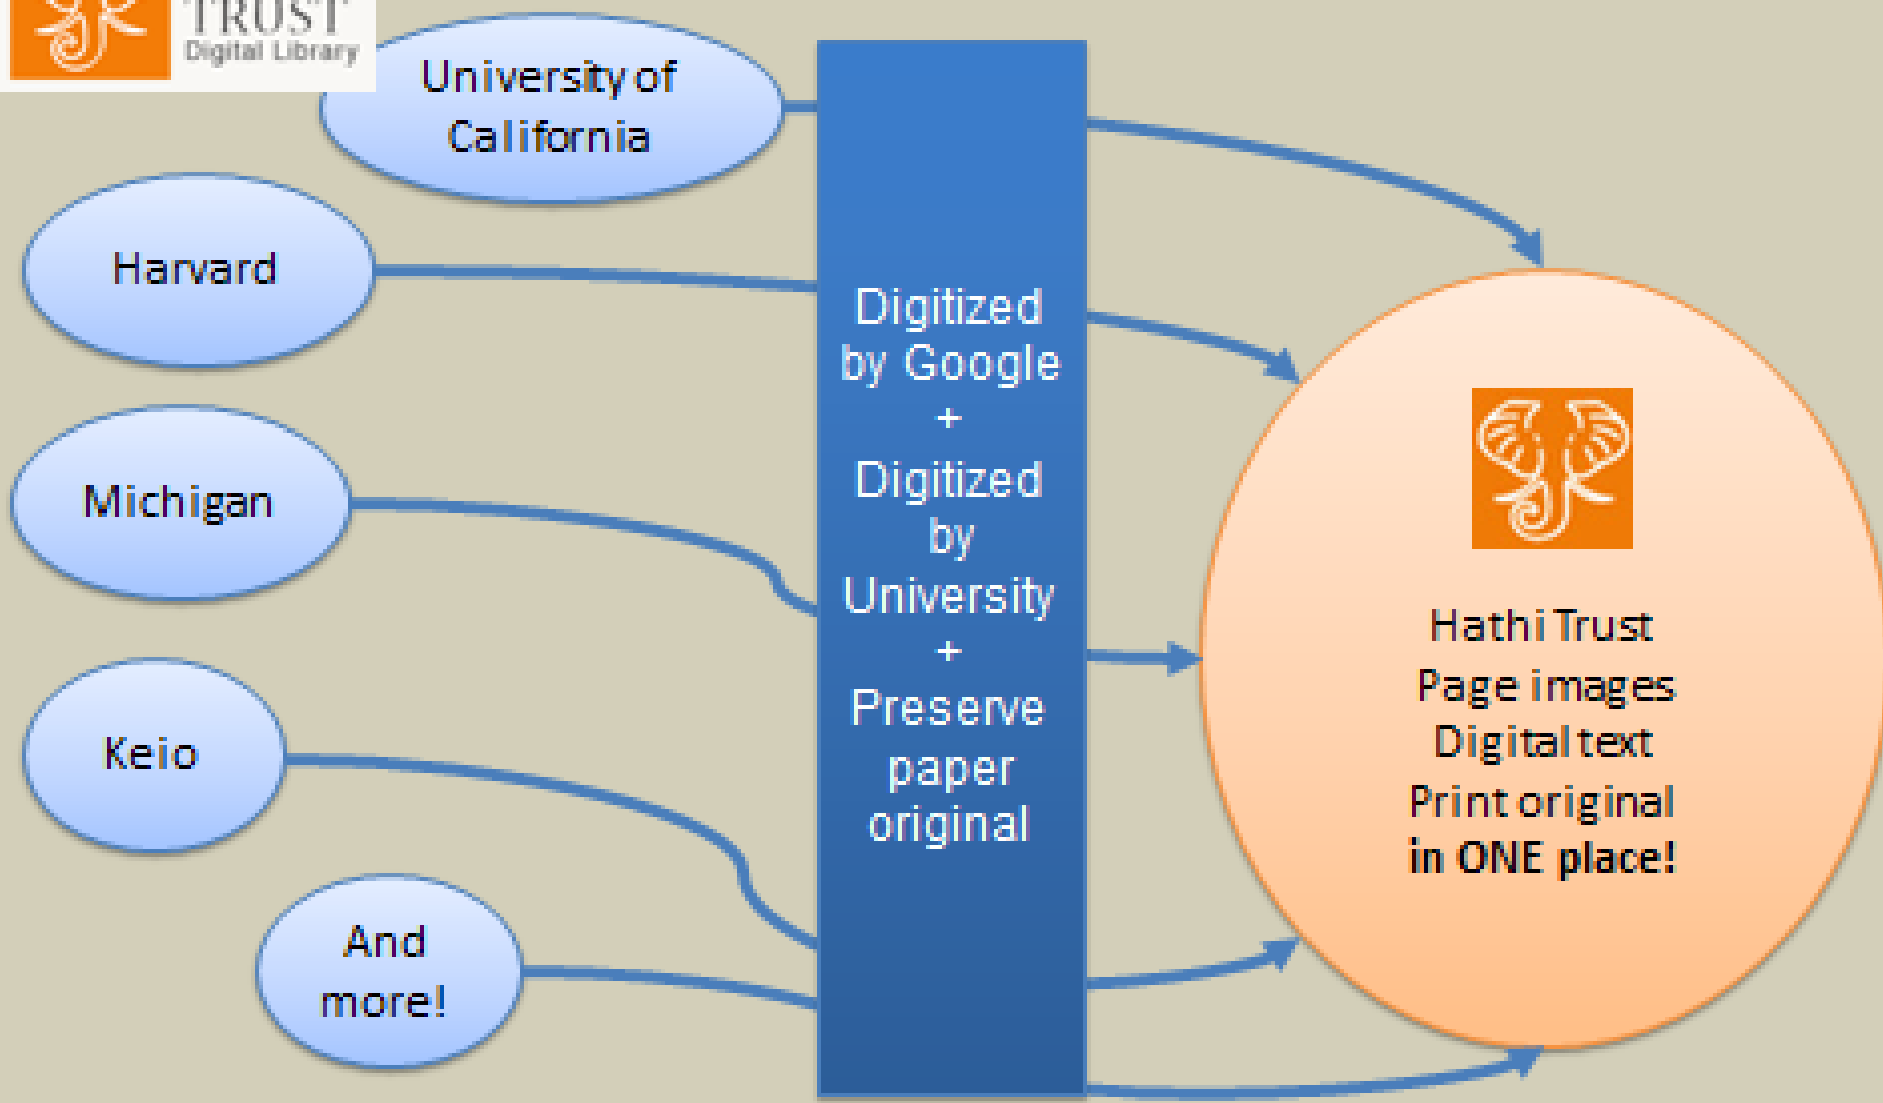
TRUST
Digital Library

University of California

Harvard

Michigan

Keio

And more!

Digitized by Google
+
Digitized by University
+
Preserve paper original

Hathi Trust
Page images
Digital text
Print original
in ONE place!